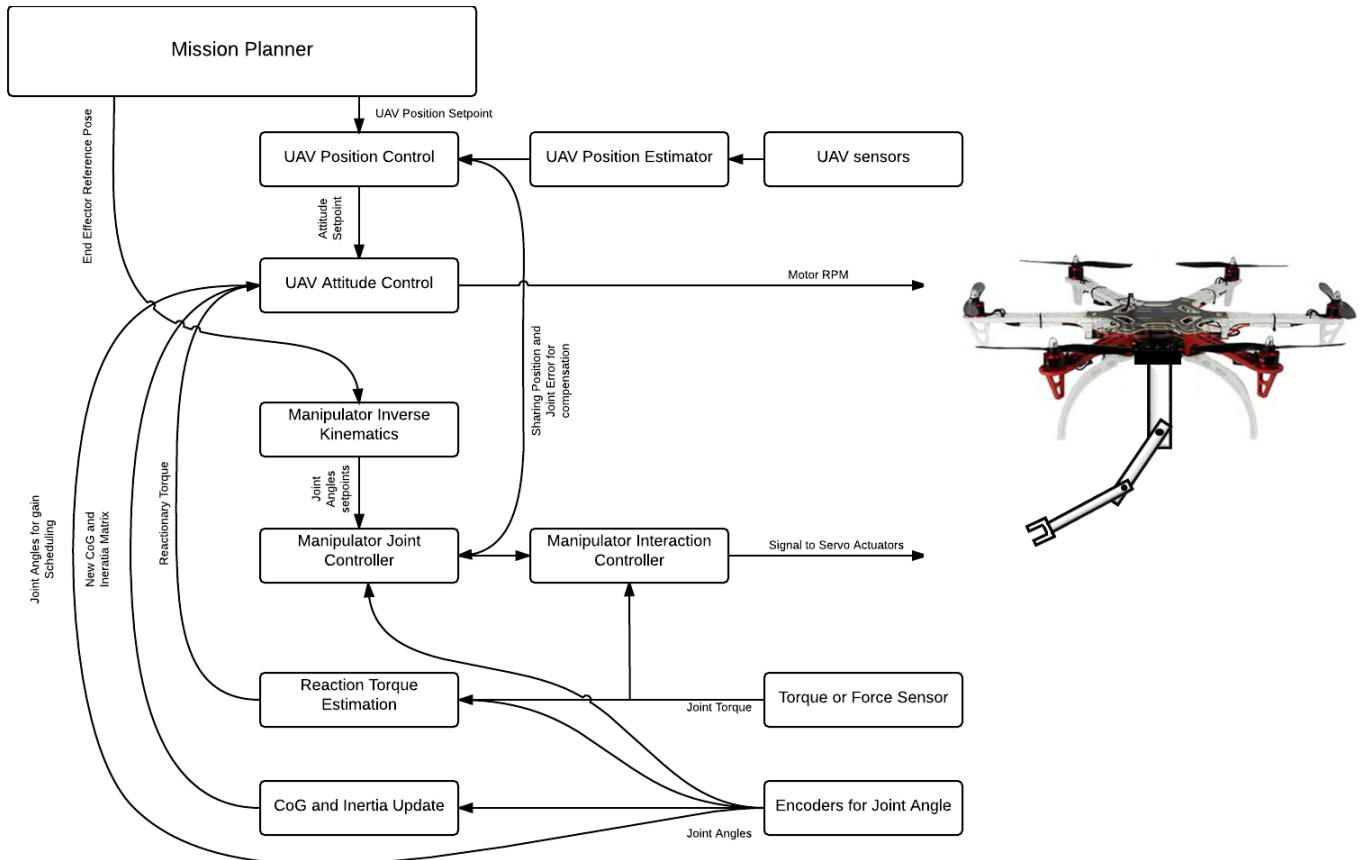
Mission Planner

UAV Position Setpoint

End Effector Reference Pose

UAV Position Control

UAV Position Estimator

UAV sensors

Attitude Setpoint

UAV Attitude Control

Motor RPM

Sharing Position and Joint Error for compensation

Manipulator Inverse Kinematics

Joint Angles setpoints

Joint Angles for gain Scheduling

New CoG and Ineratia Matrix

Reactionary Torque

Manipulator Joint Controller

Manipulator Interaction Controller

Signal to Servo Actuators

Reaction Torque Estimation

Joint Torque

Torque or Force Sensor

CoG and Inertia Update

Encoders for Joint Angle

Joint Angles